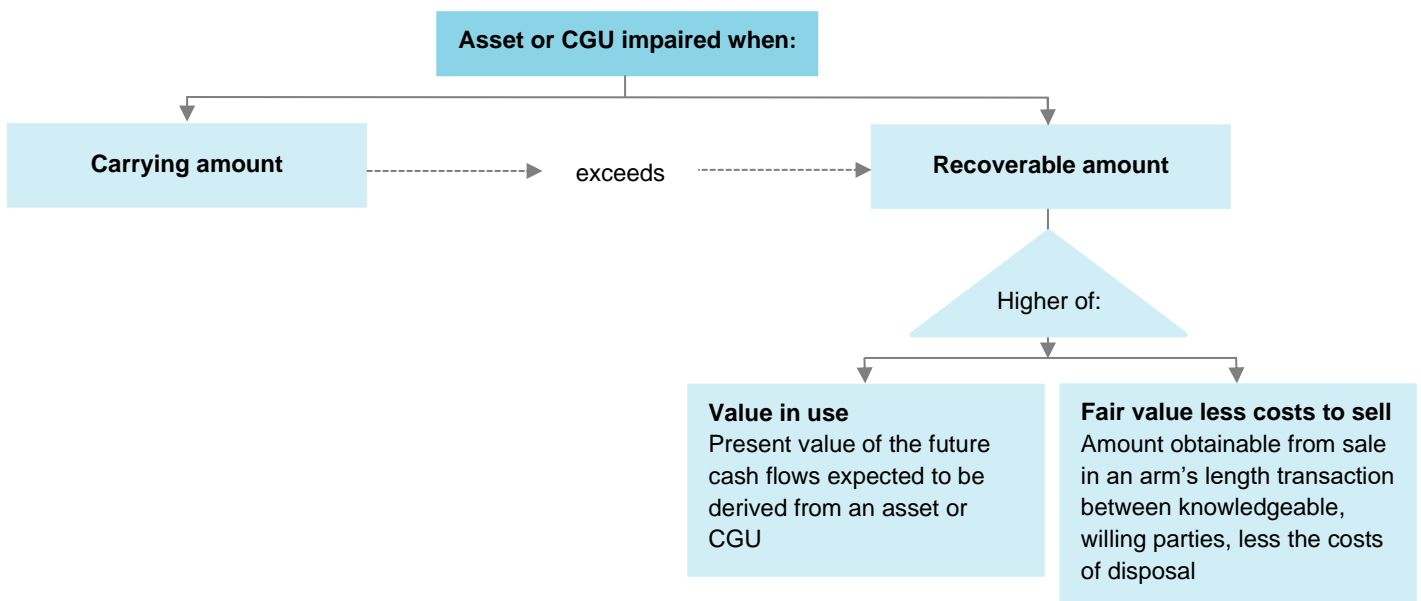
Asset or CGU impaired when:

Carrying amount

exceeds

Recoverable amount

Higher of:

Value in use
Present value of the future cash flows expected to be derived from an asset or CGU

Fair value less costs to sell
Amount obtainable from sale in an arm's length transaction between knowledgeable, willing parties, less the costs of disposal